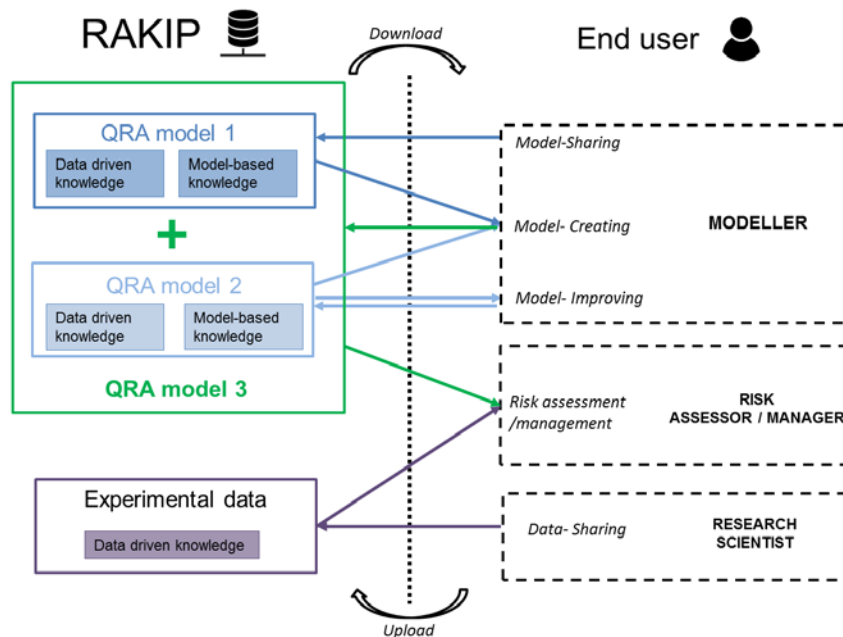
RAKIP

Download

End user

QRA model 1

Data driven knowledge

Model-based knowledge

+

QRA model 2

Data driven knowledge

Model-based knowledge

QRA model 3

Model-Sharing

Model- Creating

MODELLER

Model- Improving

Risk assessment /management

RISK ASSESSOR / MANAGER

Experimental data

Data driven knowledge

Data- Sharing

RESEARCH SCIENTIST

Upload